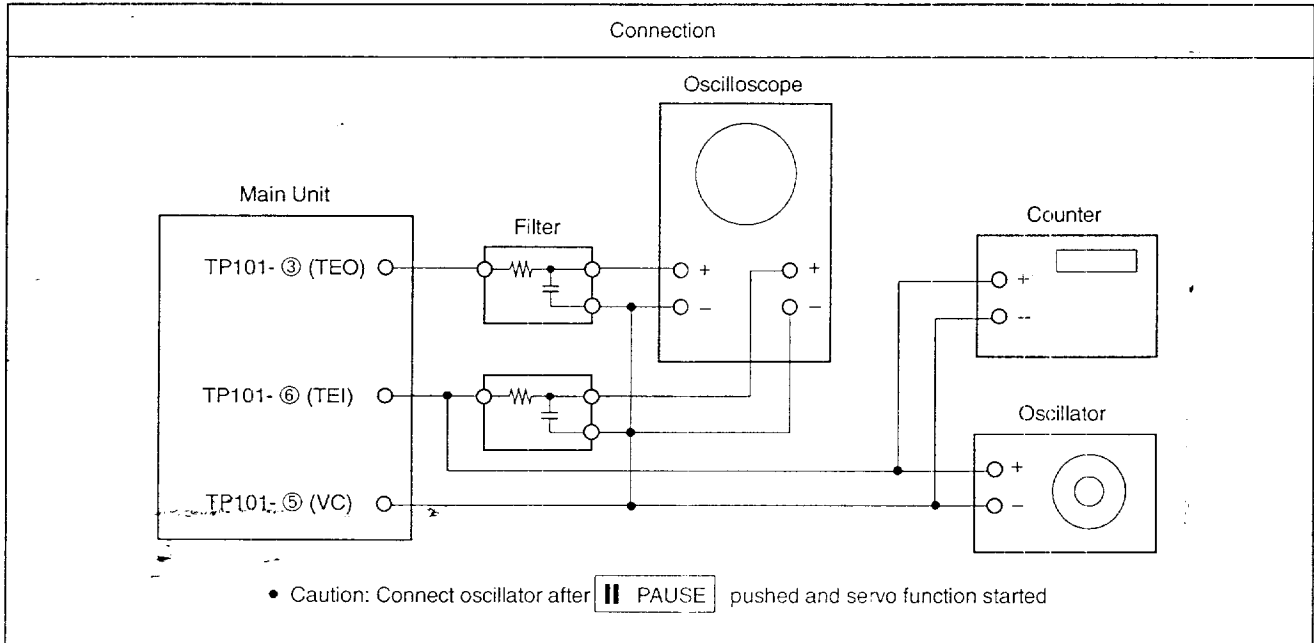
Connection

Oscilloscope

Main Unit

Filter

Counter

TP101- ③ (TEO)

+

−

+

−

+

−

TP101- ⑥ (TEI)

Oscillator

+

TP101- ⑤ (VC)

−

• Caution: Connect oscillator after **II** PAUSE pushed and servo function started